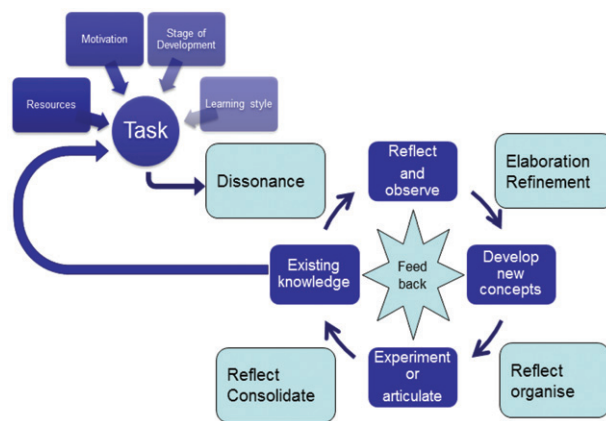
Motivation

Stage of Development

Resources

Task

Learning style

Dissonance

Reflect and observe

Elaboration Refinement

Existing knowledge

Feed back

Develop new concepts

Experiment or articulate

Reflect Consolidate

Reflect organise